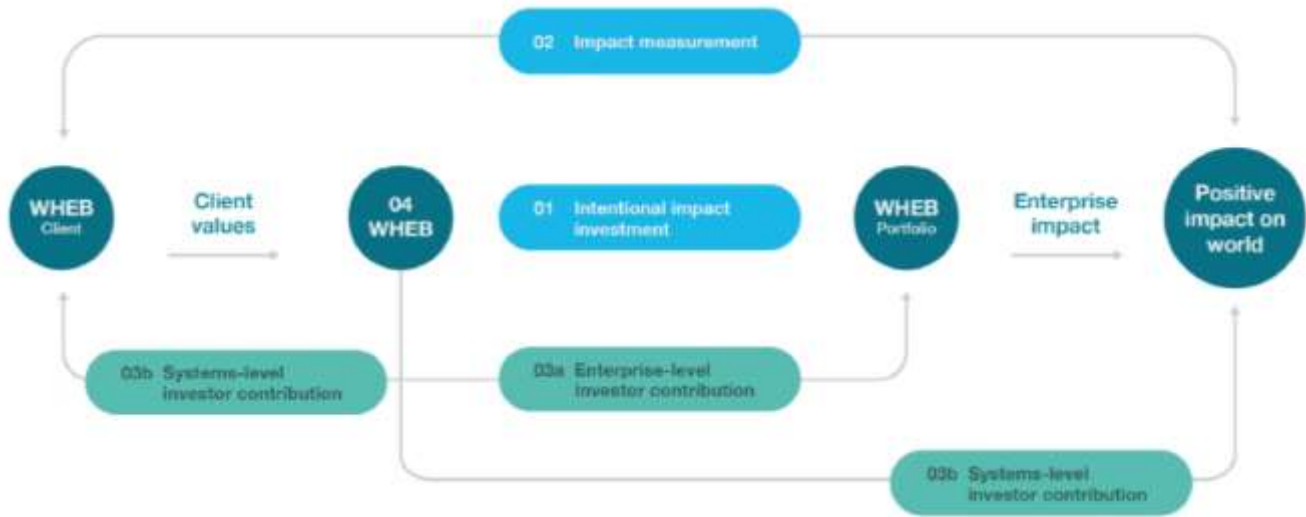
02 Impact measurement

WHEB Client

Client values

04 WHEB

01 Intentional impact investment

WHEB Portfolio

Enterprise impact

Positive impact on world

03b Systems-level investor contribution

03a Enterprise-level investor contribution

03b Systems-level investor contribution